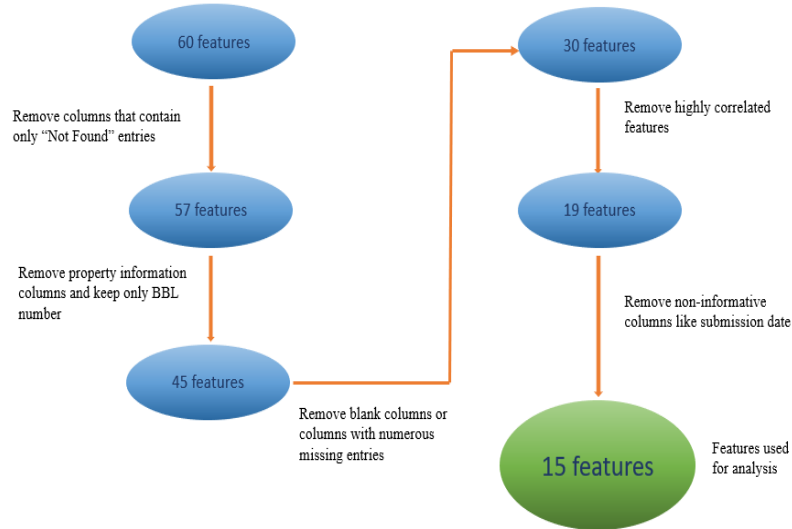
60 features

Remove columns that contain only “Not Found” entries

57 features

Remove property information columns and keep only BBL number

45 features

Remove blank columns or columns with numerous missing entries

30 features

Remove highly correlated features

19 features

Remove non-informative columns like submission date

15 features

Features used for analysis